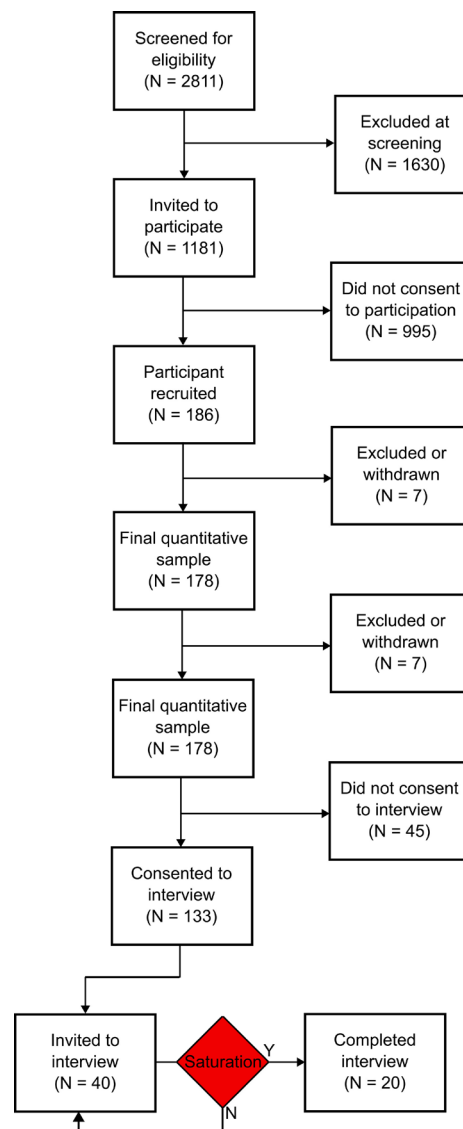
Screened for eligibility (N = 2811)

Excluded at screening (N = 1630)

Invited to participate (N = 1181)

Did not consent to participation (N = 995)

Participant recruited (N = 186)

Excluded or withdrawn (N = 7)

Final quantitative sample (N = 178)

Excluded or withdrawn (N = 7)

Final quantitative sample (N = 178)

Did not consent to interview (N = 45)

Consented to interview (N = 133)

Invited to interview (N = 40)

Saturation

Y

N

Completed interview (N = 20)